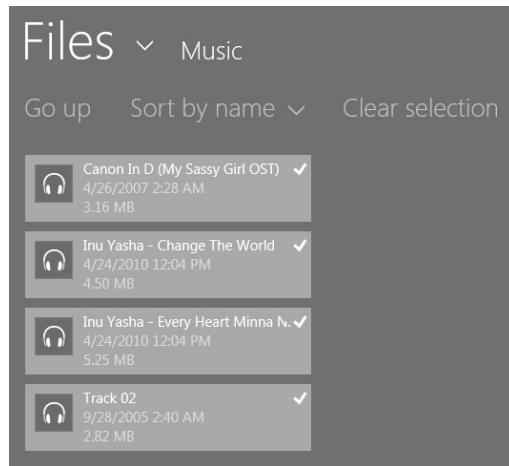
Files ⌄ Music

Go up Sort by name ⌄ Clear selection

Canon In D (My Sassy Girl OST) ✓
4/26/2007 2:28 AM
3.16 MB

Inu Yasha - Change The World ✓
4/24/2010 12:04 PM
4.50 MB

Inu Yasha - Every Heart Minna N. ✓
4/24/2010 12:04 PM
5.25 MB

Track 02 ✓
9/28/2005 2:40 AM
2.82 MB